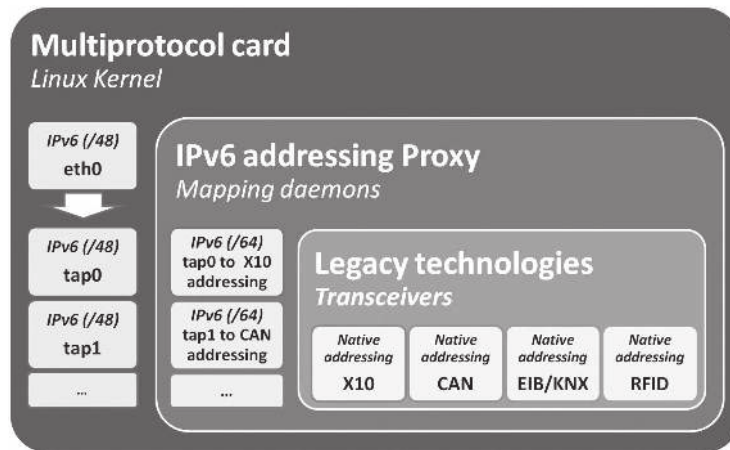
Multiprotocol card
Linux Kernel

IPv6 (/48)
eth0

IPv6 (/48)
tap0

IPv6 (/48)
tap1

...

IPv6 addressing Proxy
Mapping daemons

IPv6 (/64)
tap0 to X10 addressing

IPv6 (/64)
tap1 to CAN addressing

...

Legacy technologies
Transceivers

Native addressing
X10

Native addressing
CAN

Native addressing
EIB/KNX

Native addressing
RFID